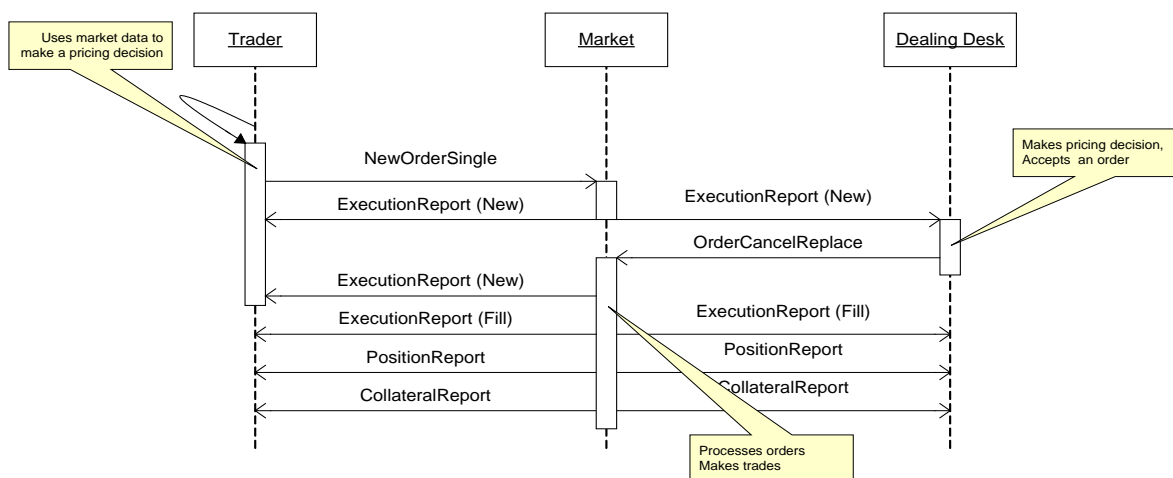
Uses market data to make a pricing decision

Trader

Market

Dealing Desk

Makes pricing decision, Accepts an order

NewOrderSingle

ExecutionReport (New)

ExecutionReport (New)

OrderCancelReplace

ExecutionReport (New)

ExecutionReport (Fill)

ExecutionReport (Fill)

PositionReport

PositionReport

CollateralReport

CollateralReport

Processes orders
Makes trades